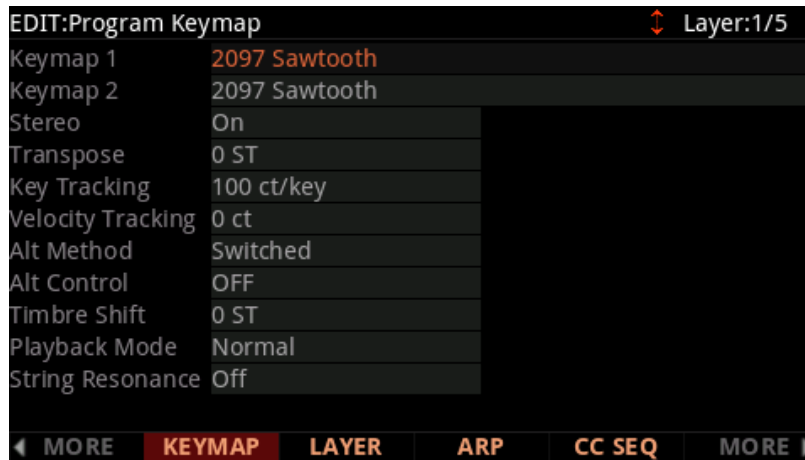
EDIT:Program Keymap ↕ Layer:1/5

| | |
|---|---|
| Keymap 1 | 2097 Sawtooth |
| Keymap 2 | 2097 Sawtooth |
| Stereo | On |
| Transpose | 0 ST |
| Key Tracking | 100 ct/key |
| Velocity Tracking | 0 ct |
| Alt Method | Switched |
| Alt Control | OFF |
| Timbre Shift | 0 ST |
| Playback Mode | Normal |
| String Resonance | Off |

◀ MORE KEYMAP LAYER ARP CC SEQ MORE ▶